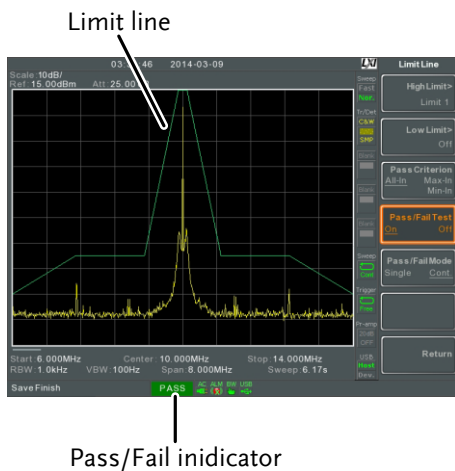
Limit line

03:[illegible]46 2014-03-09

Scale:10dB/
Ref:15.00dBm Att:25.00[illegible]

Limit Line

Sweep
Fast
Nor.

High Limit>
Limit 1

Tr/Det
CSW
SMP

Low Limit>
Off

Pass Criterion
All-In Max-In
Min-In

Pass/Fail Test
On Off

Pass/Fail Mode
Single Cont.

Sweep
Cont.

Trigger
Free

Pr-amp

Return

USB
Host
Dev.

Start: 6.000MHz Center: 10.000MHz Stop: 14.000MHz
RBW: 1.0kHz VBW: 100Hz Span: 8.000MHz Sweep: 6.17s

Save Finish

PASS

AC ALM BW USB

Pass/Fail inidicator